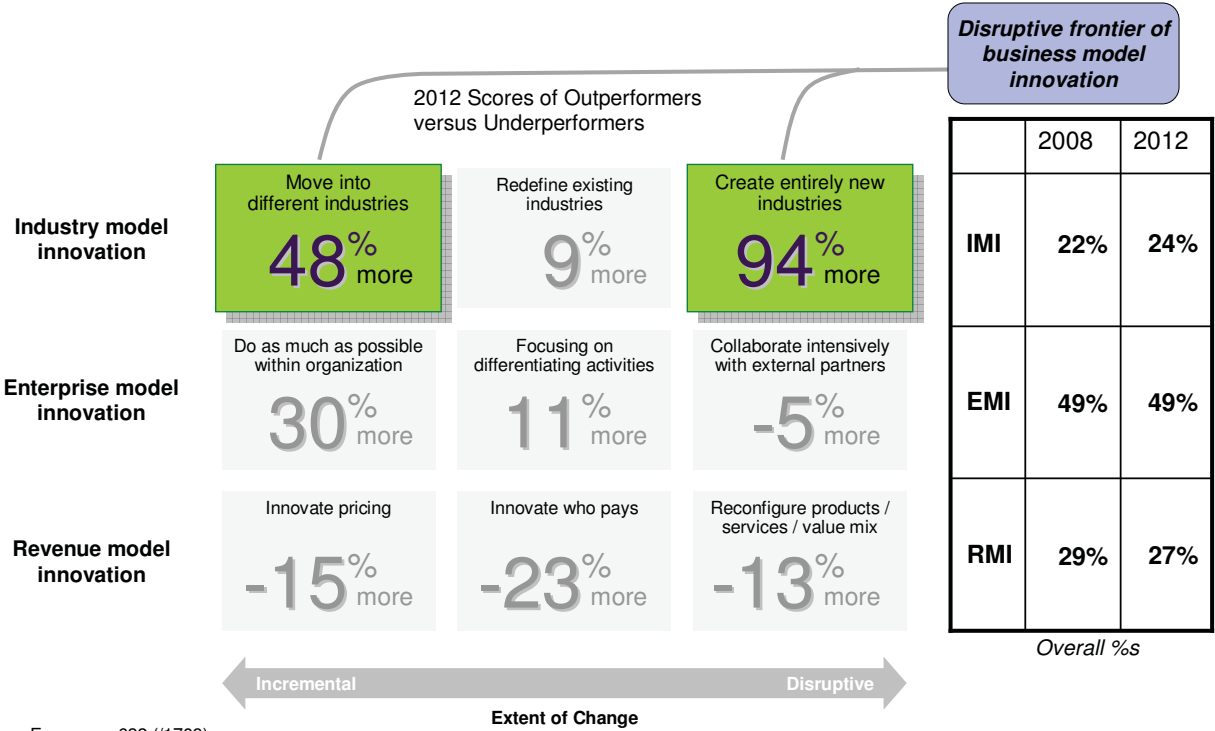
Disruptive frontier of business model innovation

2012 Scores of Outperformers versus Underperformers

Industry model innovation

Move into different industries
48% more

Redefine existing industries
9% more

Create entirely new industries
94% more

Enterprise model innovation

Do as much as possible within organization
30% more

Focusing on differentiating activities
11% more

Collaborate intensively with external partners
-5% more

Revenue model innovation

Innovate pricing
-15% more

Innovate who pays
-23% more

Reconfigure products / services / value mix
-13% more

| | 2008 | 2012 |
|---|---|---|
| IMI | 22% | 24% |
| EMI | 49% | 49% |
| RMI | 29% | 27% |

Overall %s

Incremental

Disruptive

Extent of Change

F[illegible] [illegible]

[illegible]